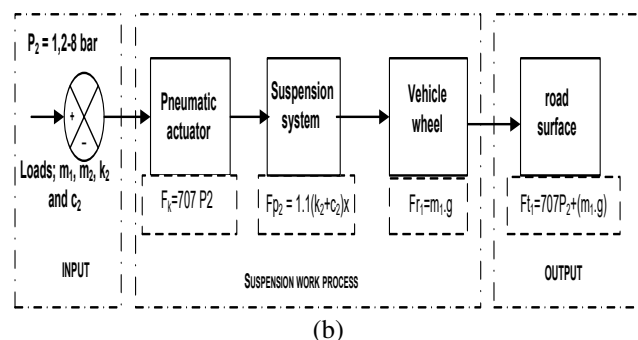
$P_2$ = 1,2-8 bar

+

-

Loads; $m_1$, $m_2$, $k_2$ and $c_2$

INPUT

Pneumatic actuator

$F_K$=707 P2

Suspension system

$Fp_2$ = 1.1($k_2$+$c_2$)x

Vehicle wheel

$Fr_f$=$m_1$.g

SUSPENSION WORK PROCESS

road surface

$Ft_f$=707$P_2$+($m_1$.g)

OUTPUT

(b)